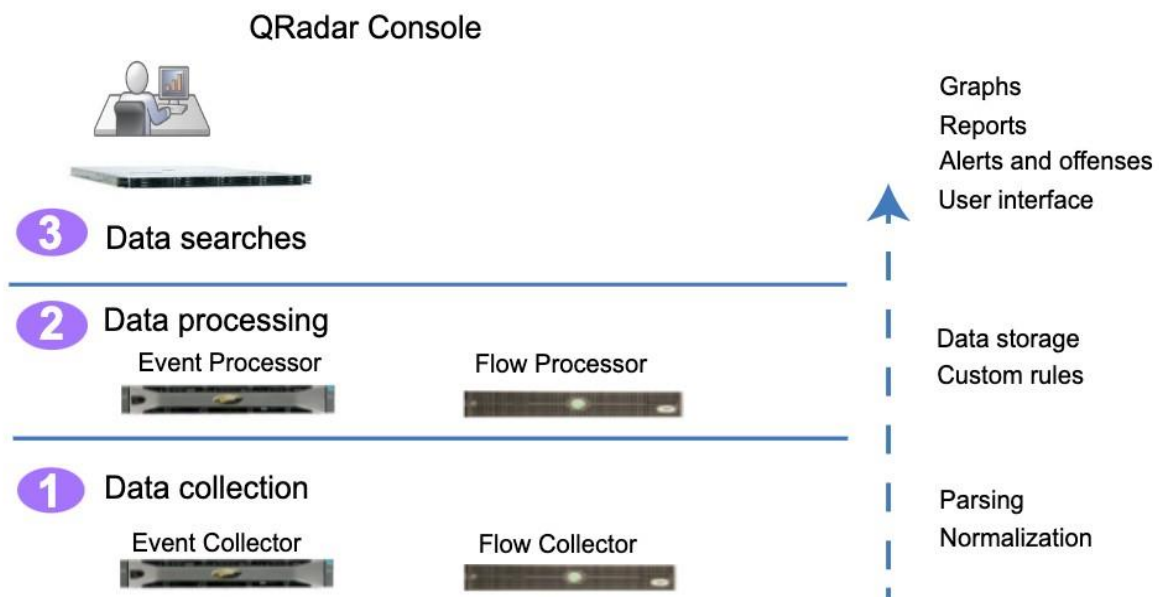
QRadar Console

Graphs
Reports
Alerts and offenses
User interface

3 Data searches

2 Data processing

Event Processor

Flow Processor

Data storage
Custom rules

1 Data collection

Event Collector

Flow Collector

Parsing
Normalization